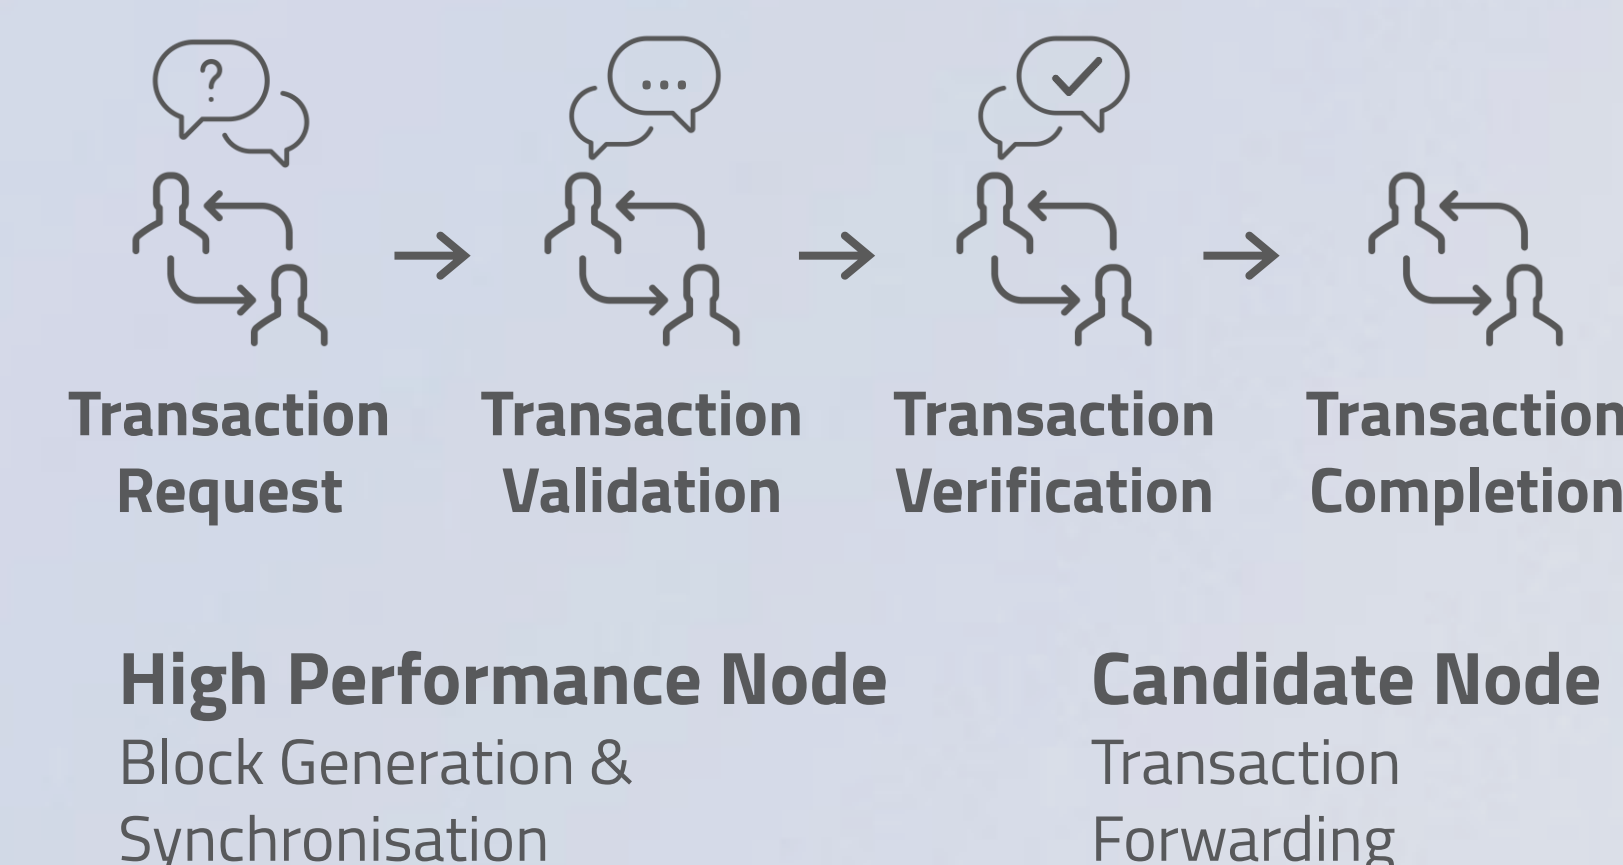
?

...

Transaction Request

→

Transaction Validation

→

Transaction Verification

→

Transaction Completion

High Performance Node
Block Generation & Synchronisation

Candidate Node
Transaction Forwarding